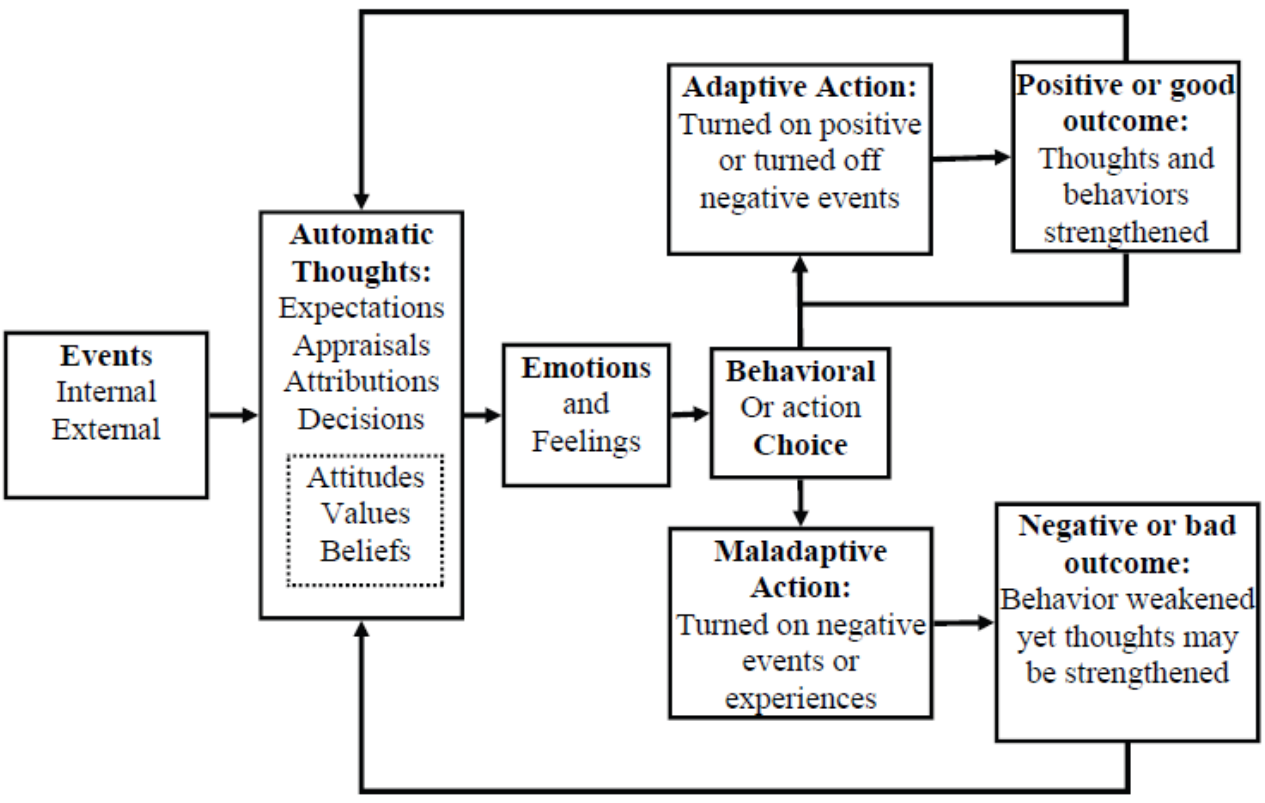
Events
Internal
External

Automatic Thoughts:
Expectations
Appraisals
Attributions
Decisions

Attitudes
Values
Beliefs

Emotions
and
Feelings

Behavioral
Or action
Choice

Adaptive Action:
Turned on positive or turned off negative events

Positive or good outcome:
Thoughts and behaviors strengthened

Maladaptive Action:
Turned on negative events or experiences

Negative or bad outcome:
Behavior weakened yet thoughts may be strengthened